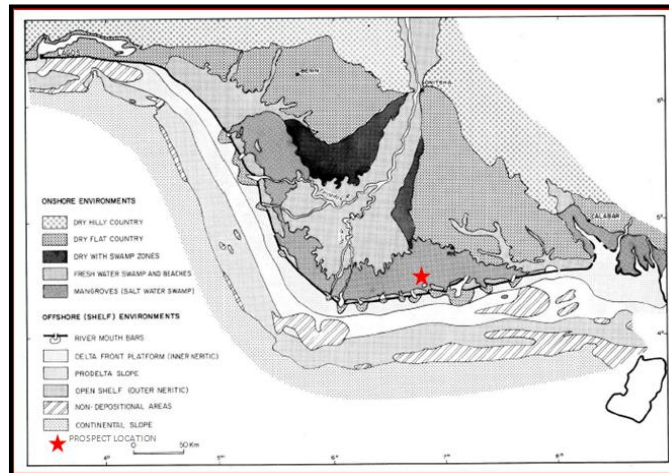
ONSHORE ENVIRONMENTS

DRY HILLY COUNTRY

DRY FLAT COUNTRY

DRY WITH SWAMP ZONES

FRESH WATER SWAMP AND BEACHES

MANGROVES (SALT WATER SWAMP)

OFFSHORE (SHELF) ENVIRONMENTS

RIVER MOUTH BARS

DELTA FRONT PLATFORM (INNER NERITIC)

PRODELTA SLOPE

OPEN SHELF (OUTER NERITIC)

NON- DEPOSITIONAL AREAS

CONTINENTAL SLOPE

PROSPECT LOCATION

0 50 Km

CALABAR

4° 5° 6° 7° 8°

6° 5° 4°